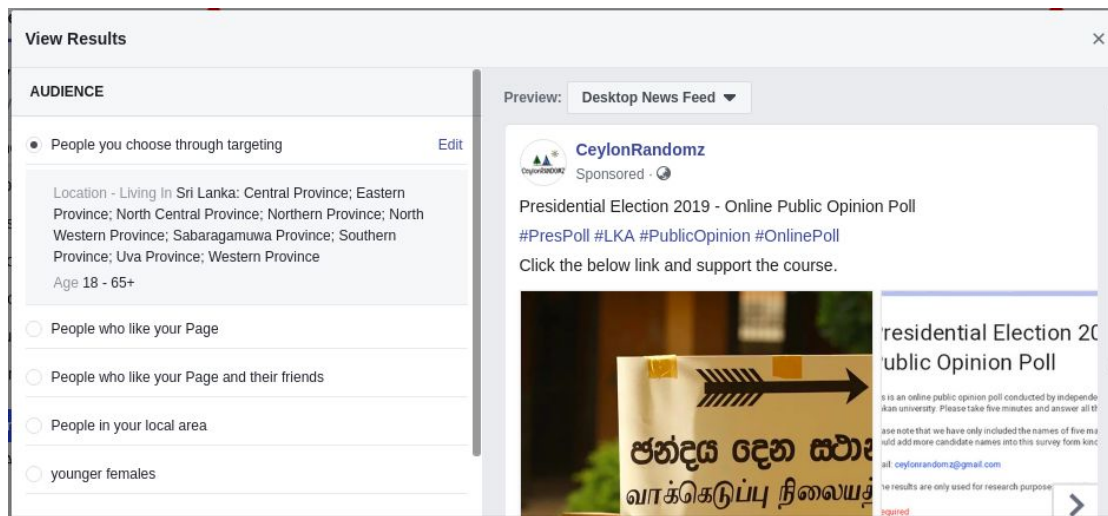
View Results

×

AUDIENCE

People you choose through targeting

Edit

Location - Living In Sri Lanka: Central Province; Eastern Province; North Central Province; Northern Province; North Western Province; Sabaragamuwa Province; Southern Province; Uva Province; Western Province

Age 18 - 65+

People who like your Page

People who like your Page and their friends

People in your local area

younger females

Preview: Desktop News Feed

CeylonRandomz

CeylonRandomz

Sponsored ·

Presidential Election 2019 - Online Public Opinion Poll

#PresPoll #LKA #PublicOpinion #OnlinePoll

Click the below link and support the course.

ඡන්දය දෙන ස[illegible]

வாக்கெடுப்பு நிலையத்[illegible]

residential Election 20

ublic Opinion Poll

s is an online public opinion poll conducted by independ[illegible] kan university. Please take five minutes and answer all th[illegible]

ase note that we have only included the names of five ma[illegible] uld add more candidate names into this survey form kind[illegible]

ail: ceylonrandomz@gmail.com

e results are only used for research purpose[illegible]

equired